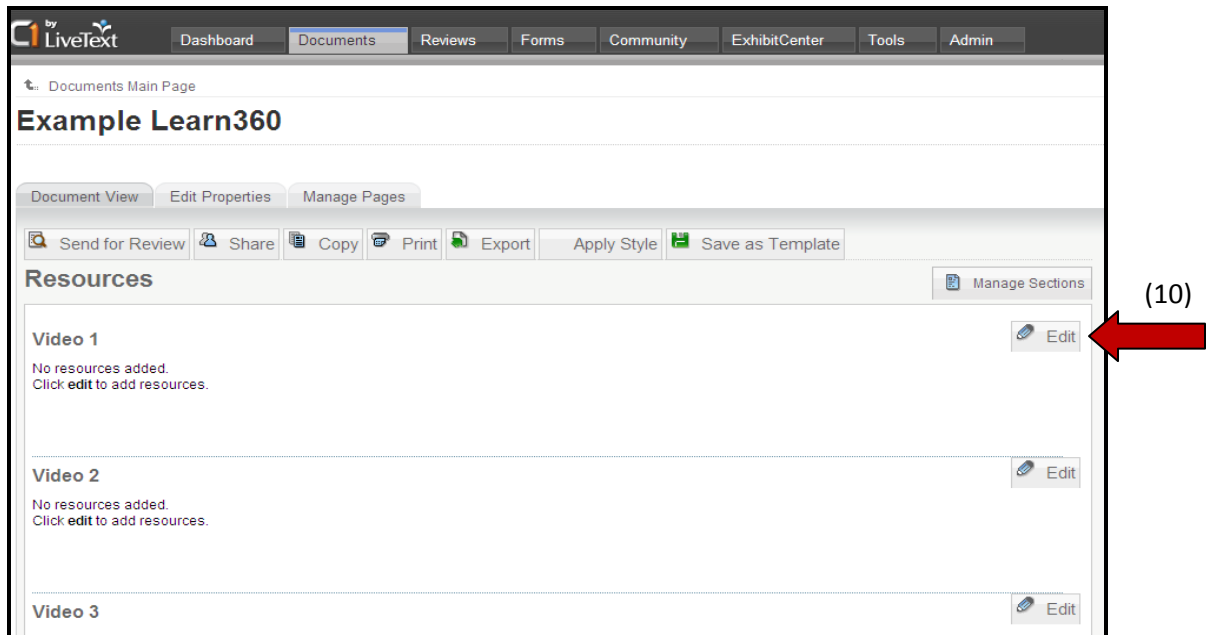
C1 by LiveText

Dashboard Documents Reviews Forms Community ExhibitCenter Tools Admin

Documents Main Page

Example Learn360

Document View Edit Properties Manage Pages

Send for Review Share Copy Print Export Apply Style Save as Template

Resources

Manage Sections

(10)

Video 1

Edit

No resources added.
Click edit to add resources.

Video 2

Edit

No resources added.
Click edit to add resources.

Video 3

Edit